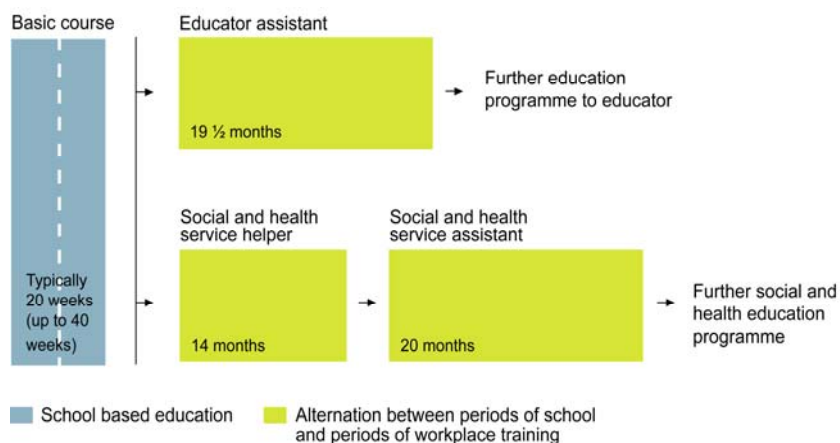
Basic course

Typically 20 weeks (up to 40 weeks)

Educator assistant

19 ½ months

Further education programme to educator

Social and health service helper

14 months

Social and health service assistant

20 months

Further social and health education programme

School based education

Alternation between periods of school and periods of workplace training